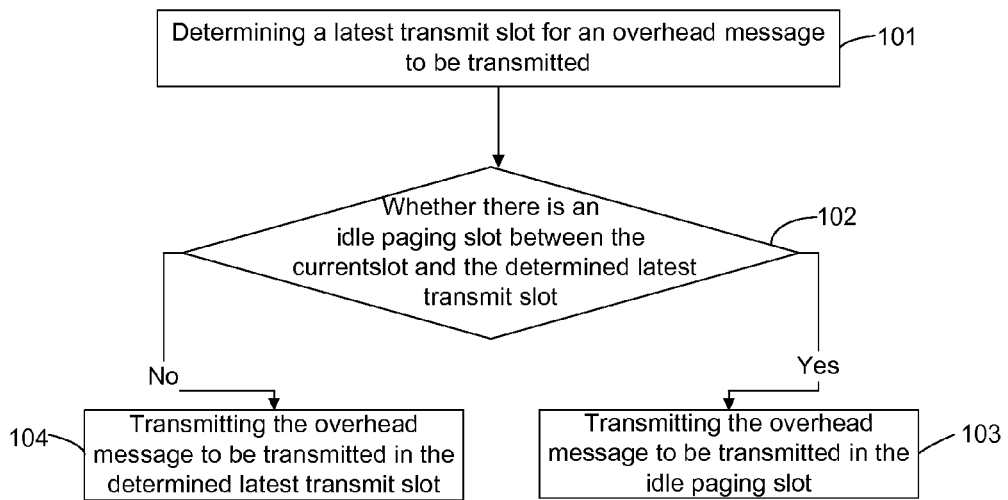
Determining a latest transmit slot for an overhead message to be transmitted

101

Whether there is an idle paging slot between the currentslot and the determined latest transmit slot

102

No

Yes

104

Transmitting the overhead message to be transmitted in the determined latest transmit slot

Transmitting the overhead message to be transmitted in the idle paging slot

103